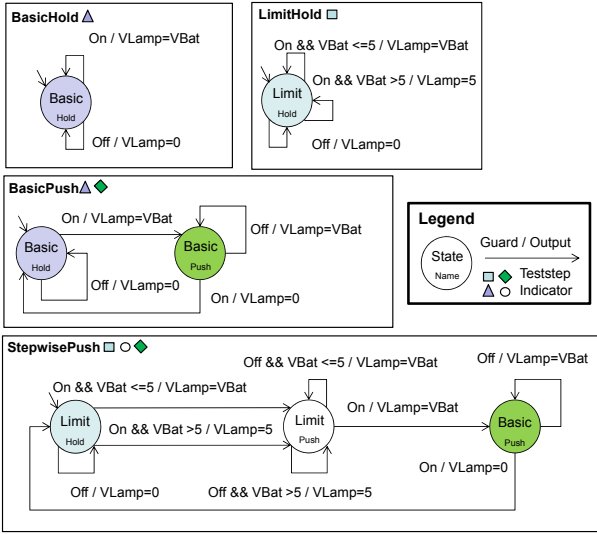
BasicHold

On / VLamp=VBat

Basic
Hold

Off / VLamp=0

LimitHold

On && VBat <=5 / VLamp=VBat

On && VBat >5 / VLamp=5

Limit
Hold

Off / VLamp=0

BasicPush

On / VLamp=VBat

Basic
Hold

Basic
Push

Off / VLamp=VBat

Off / VLamp=0

On / VLamp=0

Legend

State
Name

Guard / Output

Teststep
Indicator

StepwisePush

Off && VBat <=5 / VLamp=VBat

Off / VLamp=VBat

On && VBat <=5 / VLamp=VBat

On / VLamp=VBat

Limit
Hold

On && VBat >5 / VLamp=5

Limit
Push

Basic
Push

On / VLamp=0

Off / VLamp=0

Off && VBat >5 / VLamp=5